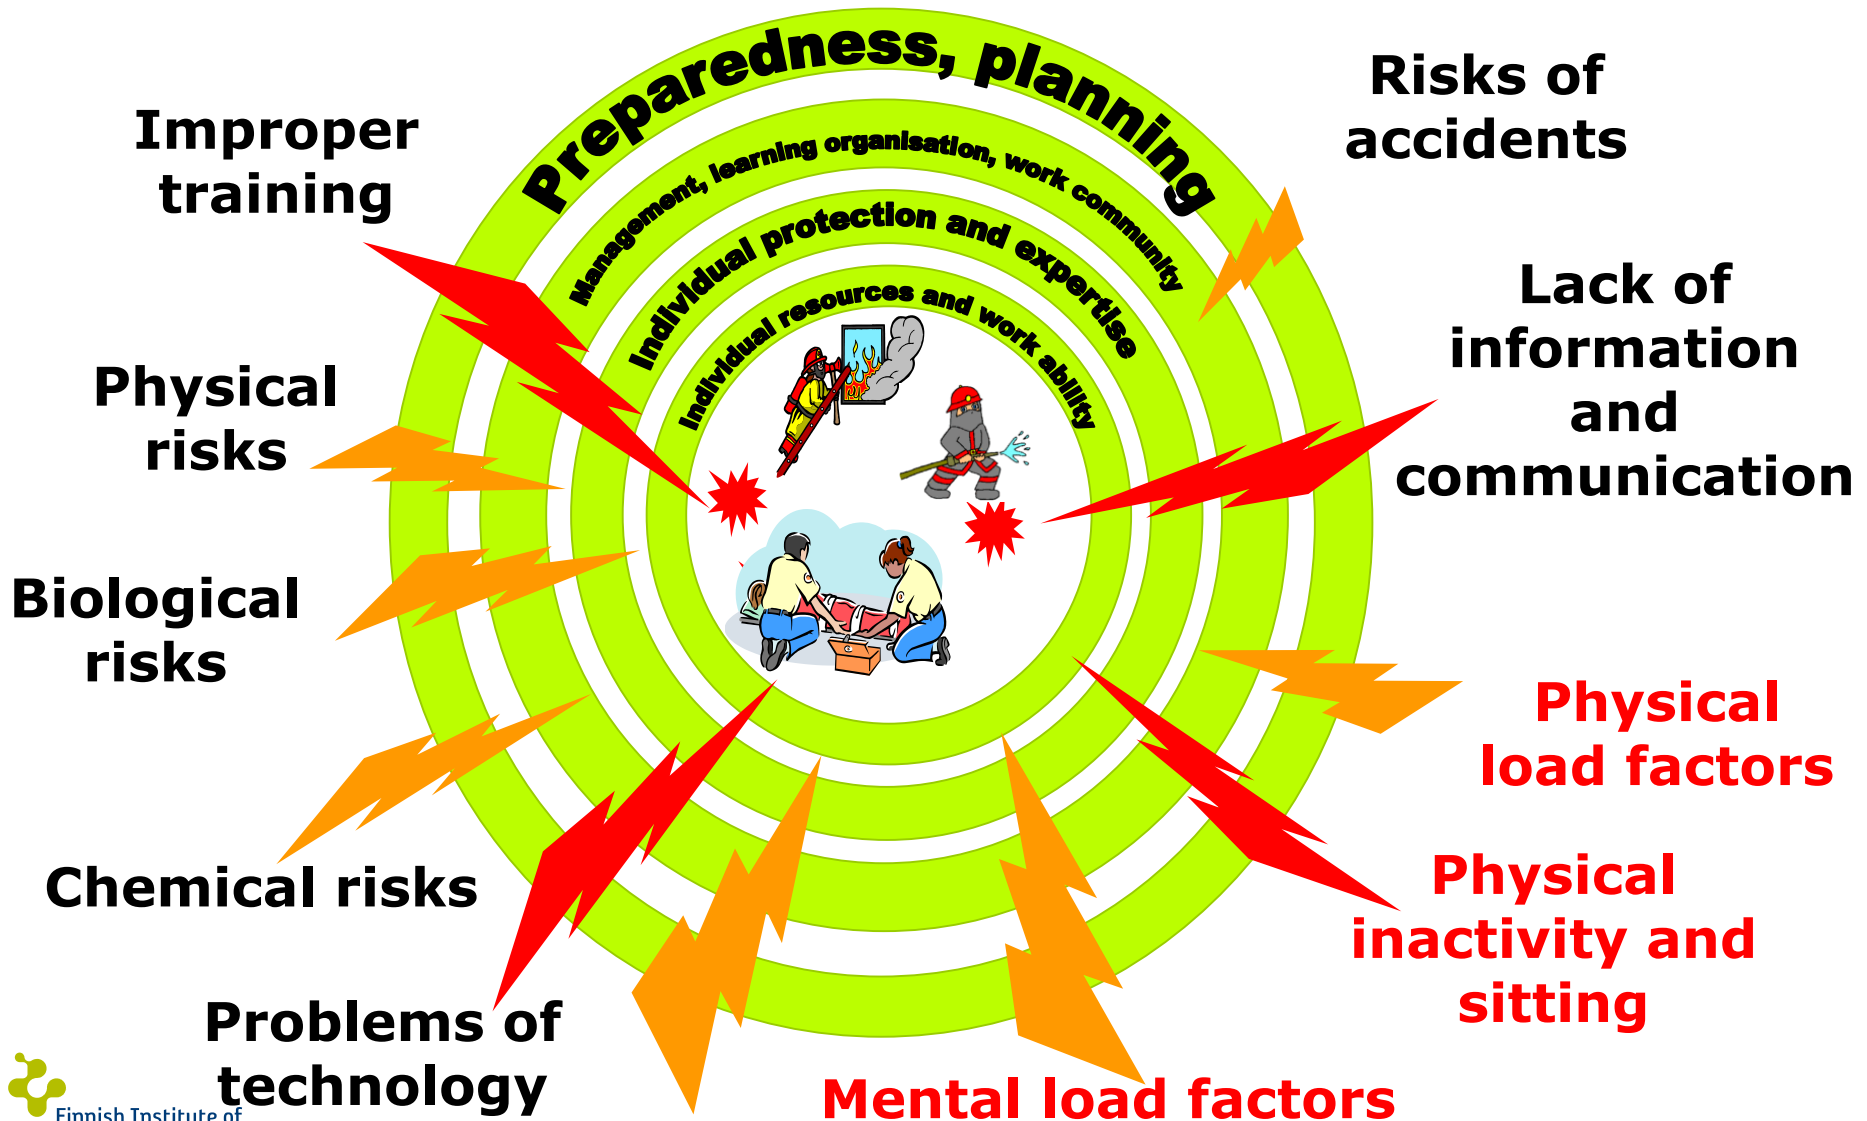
Preparedness, planning

Management, learning organisation, work community

Individual protection and expertise

Individual resources and work ability

Improper training

Risks of accidents

Lack of information and communication

Physical risks

Biological risks

Chemical risks

Problems of technology

Mental load factors

Physical inactivity and sitting

Physical load factors

Finnish Institute of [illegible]